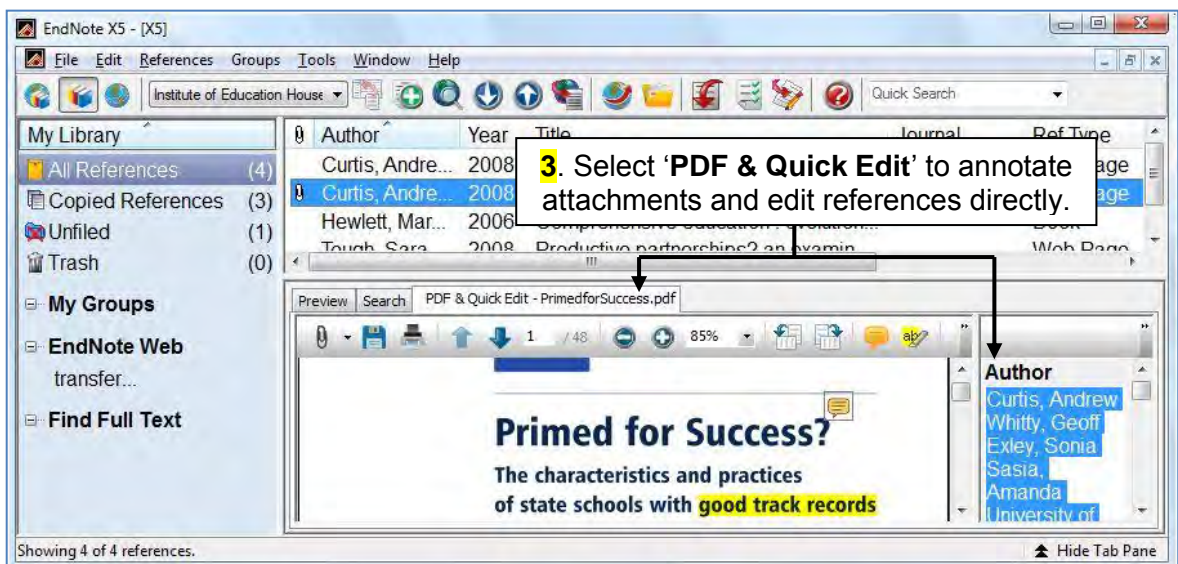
EndNote X5 - [X5]

File Edit References Groups Tools Window Help

Institute of Education House

Quick Search

My Library

All References (4)

Copied References (3)

Unfiled (1)

Trash (0)

My Groups

EndNote Web transfer...

Find Full Text

| Author | Year | Title | Journal | Ref Type |
|---|---|---|---|---|
| Curtis, Andre... | 2008 | | | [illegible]age |
| Curtis, Andre... | 2008 | | | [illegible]age |
| Hewlett, Mar... | 2006 | Comprehensive education: evolution... | | Book |
| Tough, Sara... | 2008 | Productive partnerships? an examin... | | Web Page |

**3**. Select '**PDF & Quick Edit**' to annotate attachments and edit references directly.

Preview Search PDF & Quick Edit - PrimedforSuccess.pdf

1 /48 85%

Primed for Success?

The characteristics and practices of state schools with good track records

Author

Curtis, Andrew
Whitty, Geoff
Exley, Sonia
Sasia, Amanda
University of

Showing 4 of 4 references.

Hide Tab Pane